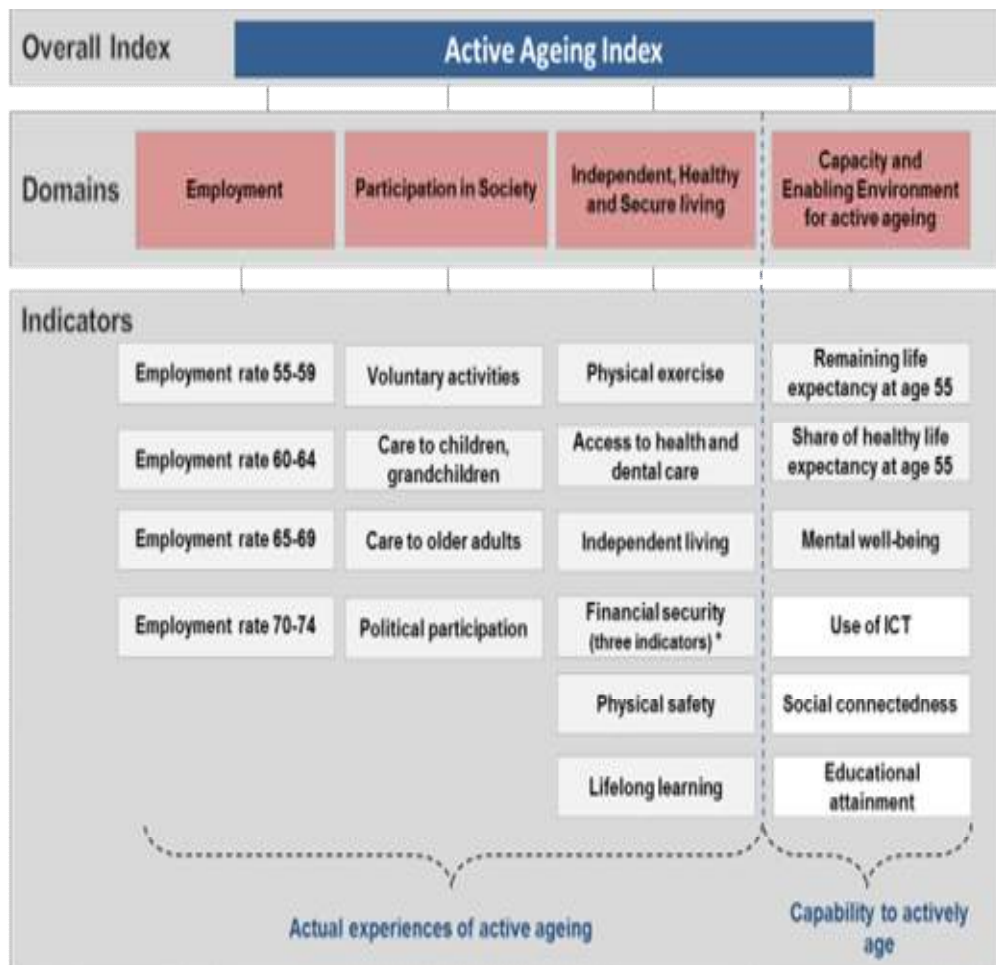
Overall Index

Active Ageing Index

Domains

| Employment | Participation in Society | Independent, Healthy and Secure living | Capacity and Enabling Environment for active ageing |
|---|---|---|---|
| Employment rate 55-59 | Voluntary activities | Physical exercise | Remaining life expectancy at age 55 |
| Employment rate 60-64 | Care to children, grandchildren | Access to health and dental care | Share of healthy life expectancy at age 55 |
| Employment rate 65-69 | Care to older adults | Independent living | Mental well-being |
| Employment rate 70-74 | Political participation | Financial security (three indicators) * | Use of ICT |
| | | Physical safety | Social connectedness |
| | | Lifelong learning | Educational attainment |

Indicators

Actual experiences of active ageing

Capability to actively age